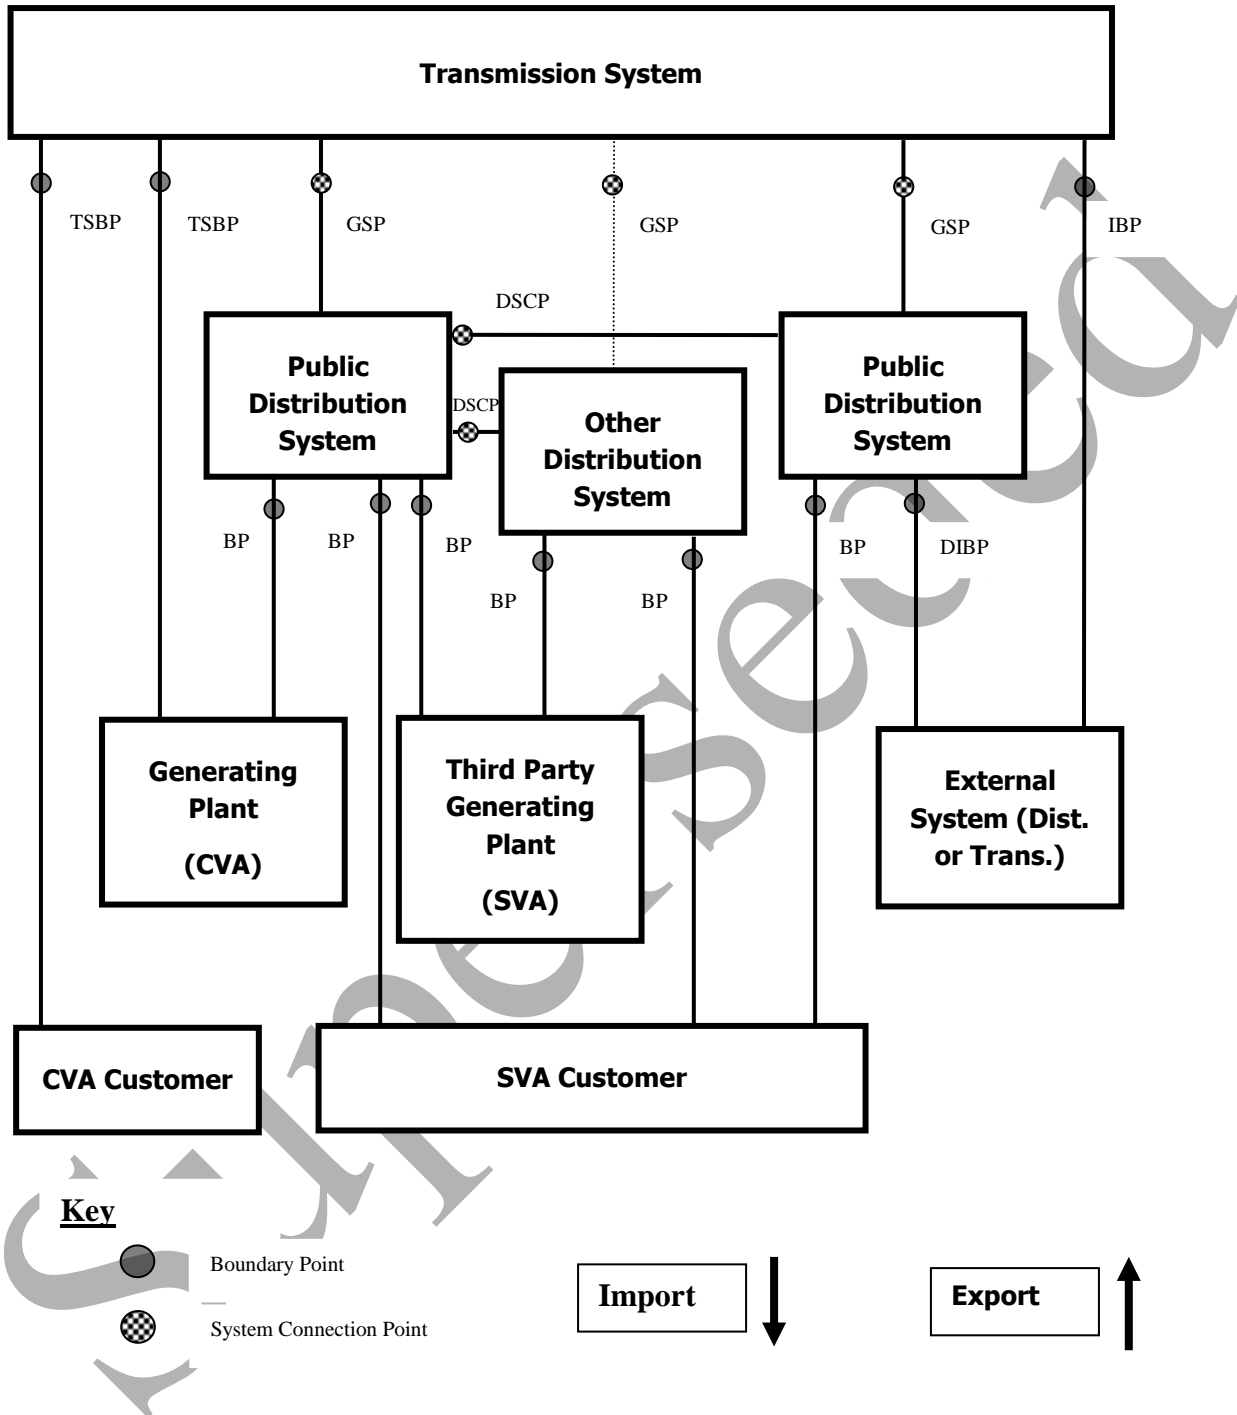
Transmission System

TSBP TSBP GSP GSP GSP IBP

DSCP

Public Distribution System

DSCP

Other Distribution System

Public Distribution System

BP BP BP BP BP BP DIBP

Generating Plant

(CVA)

Third Party Generating Plant

(SVA)

External System (Dist. or Trans.)

CVA Customer

SVA Customer

Key

Boundary Point

System Connection Point

Import

Export